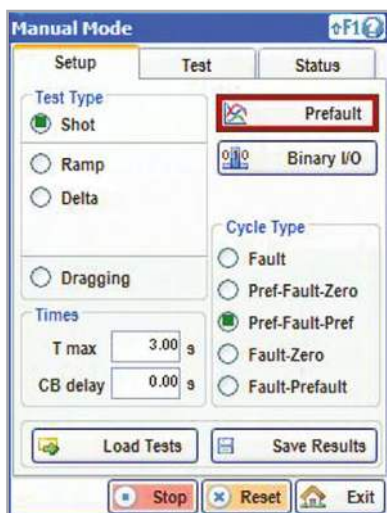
Manual Mode
↑F1

Setup
Test
Status

Test Type
Shot
Ramp
Delta
Dragging

Prefault
Binary I/O

Cycle Type
Fault
Pref-Fault-Zero
Pref-Fault-Pref
Fault-Zero
Fault-Prefault

Times
T max 3.00 s
CB delay 0.00 s

Load Tests
Save Results

Stop
Reset
Exit